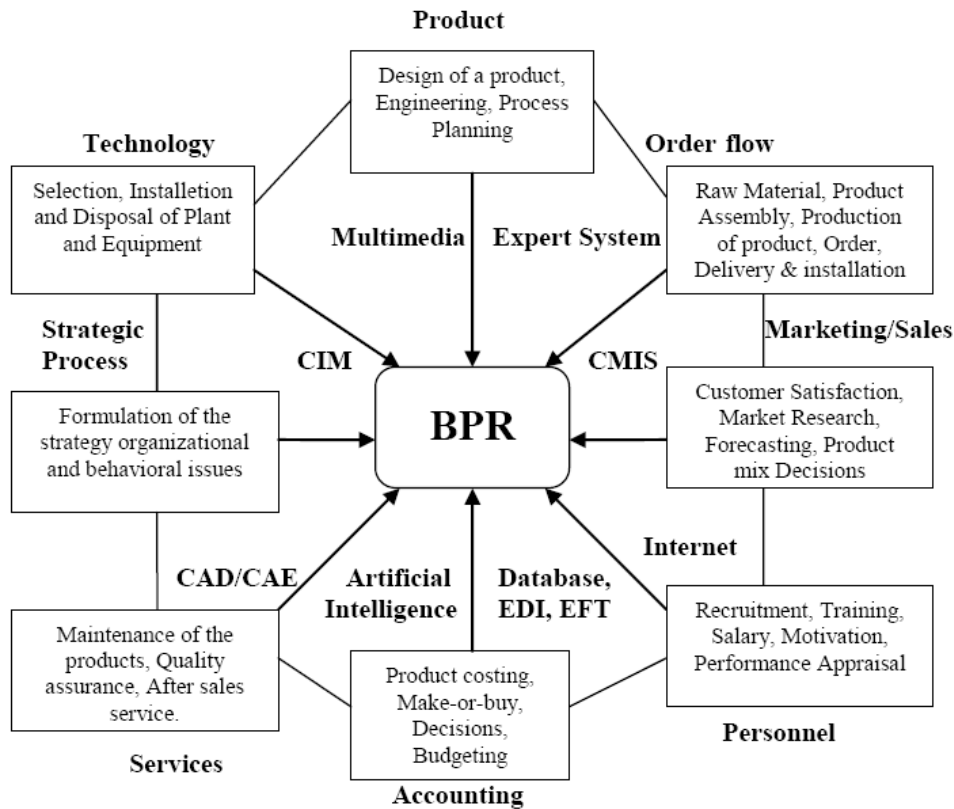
Product

Design of a product, Engineering, Process Planning

Technology

Order flow

Selection, Installetion and Disposal of Plant and Equipment

Multimedia

Expert System

Raw Material, Product Assembly, Production of product, Order, Delivery & installation

Strategic Process

Marketing/Sales

CIM

CMIS

Formulation of the strategy organizational and behavioral issues

BPR

Customer Satisfaction, Market Research, Forecasting, Product mix Decisions

Internet

CAD/CAE

Artificial Intelligence

Database, EDI, EFT

Maintenance of the products, Quality assurance, After sales service.

Recruitment, Training, Salary, Motivation, Performance Appraisal

Product costing, Make-or-buy, Decisions, Budgeting

Personnel

Services

Accounting